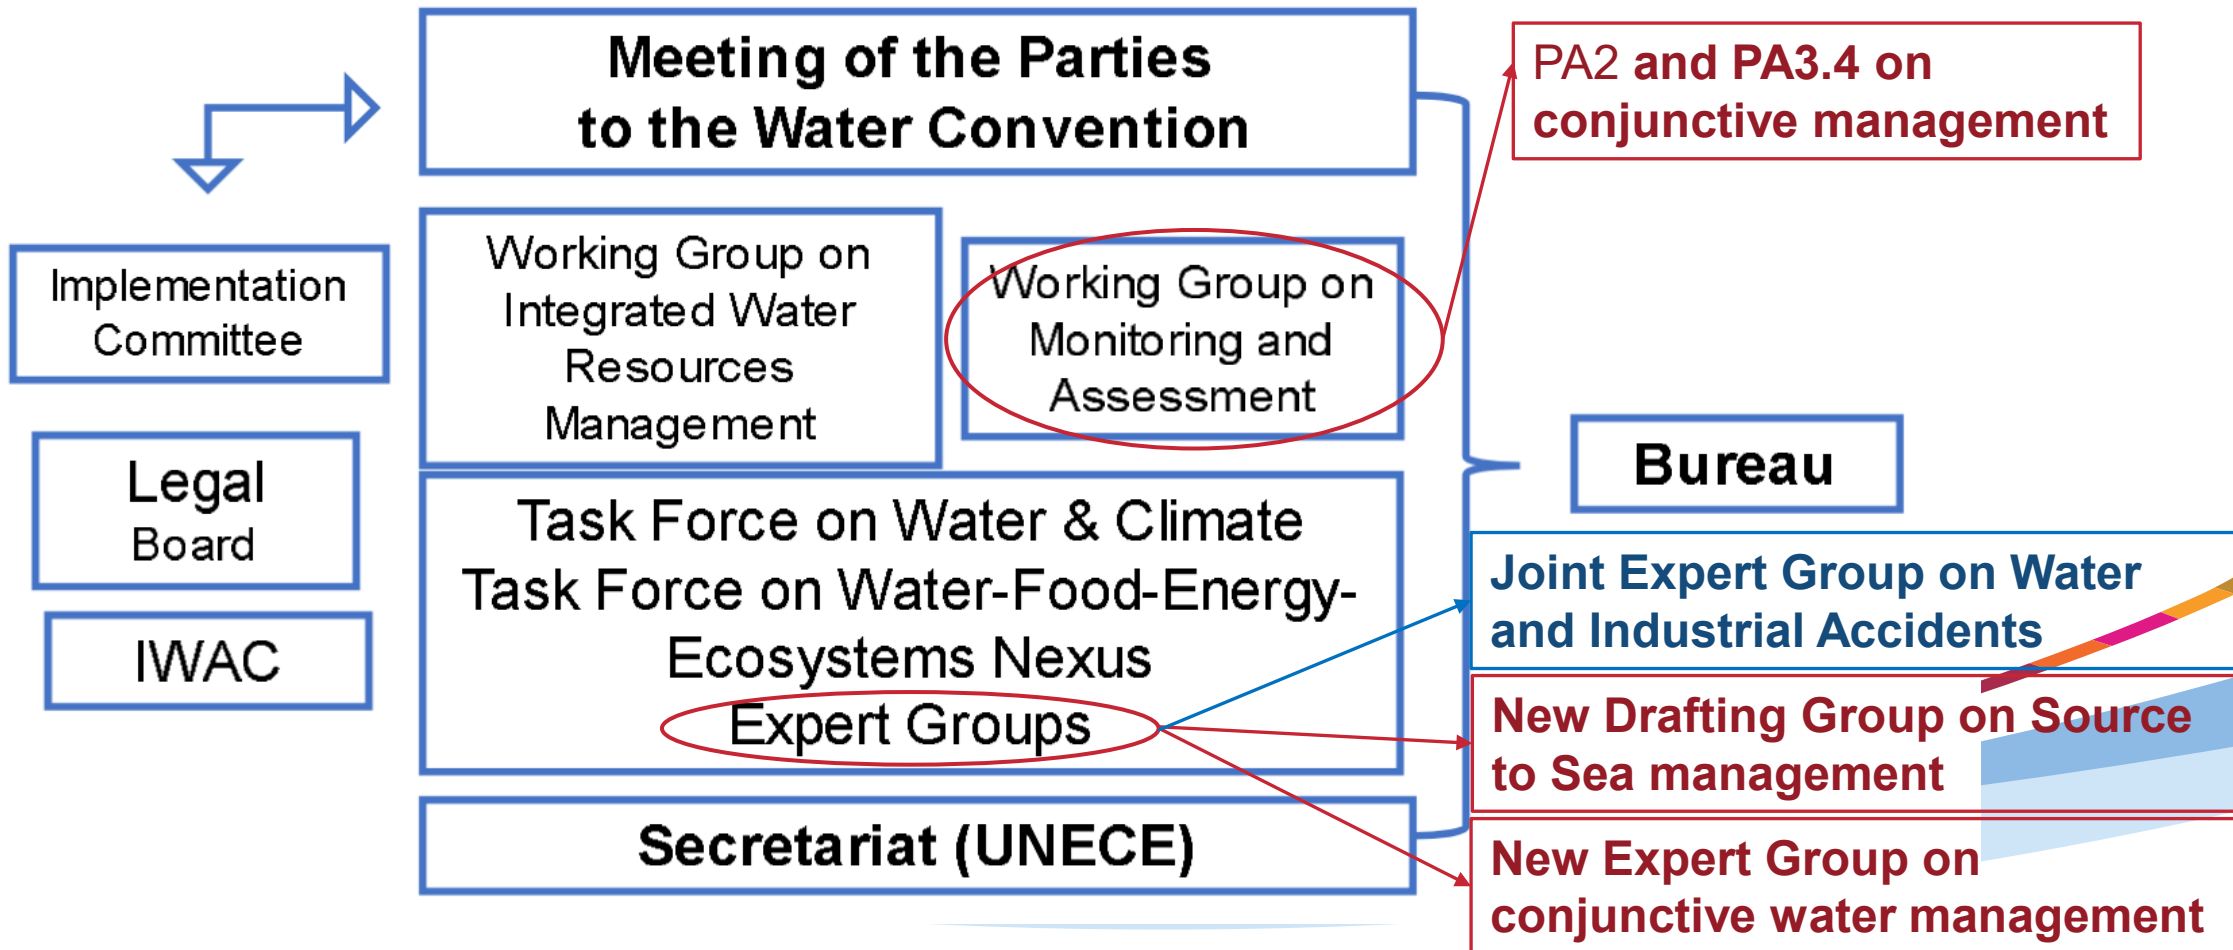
Meeting of the Parties to the Water Convention

PA2 and PA3.4 on conjunctive management

Implementation Committee

Working Group on Integrated Water Resources Management

Working Group on Monitoring and Assessment

Legal Board

IWAC

Bureau

Task Force on Water & Climate
Task Force on Water-Food-Energy-Ecosystems Nexus
Expert Groups

Joint Expert Group on Water and Industrial Accidents

New Drafting Group on Source to Sea management

New Expert Group on conjunctive water management

Secretariat (UNECE)